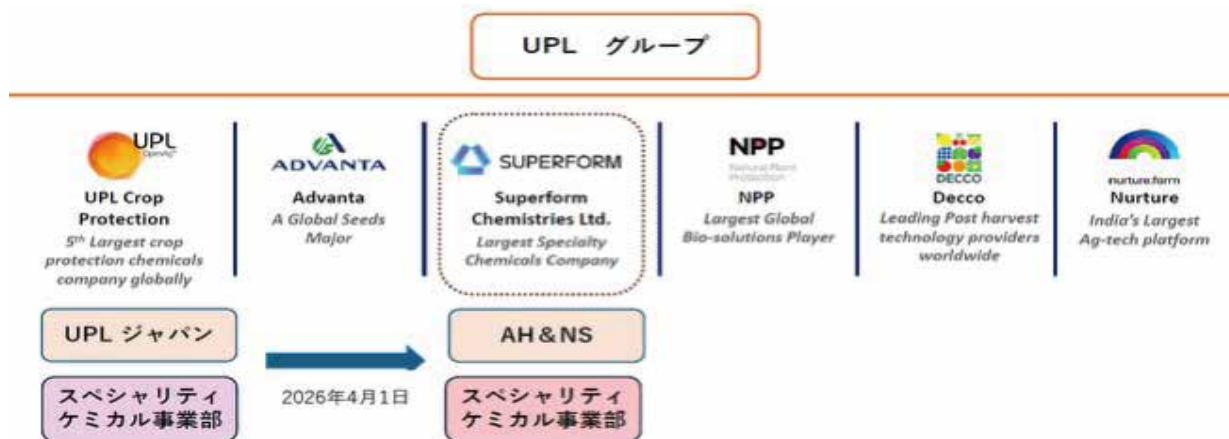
UPL グループ

UPL OpenAg

UPL Crop Protection
5th Largest crop protection chemicals company globally

ADVANTA

Advanta
A Global Seeds Major

SUPERFORM

Superform Chemistries Ltd.
Largest Specialty Chemicals Company

NPP
Natural Plant Protection

NPP
Largest Global Bio-solutions Player

DECCO

Decco
Leading Post harvest technology providers worldwide

nurture.farm

Nurture
India's Largest Ag-tech platform

UPL ジャパン

スペシャリティ ケミカル事業部

2026年4月1日

AH&NS

スペシャリティ ケミカル事業部